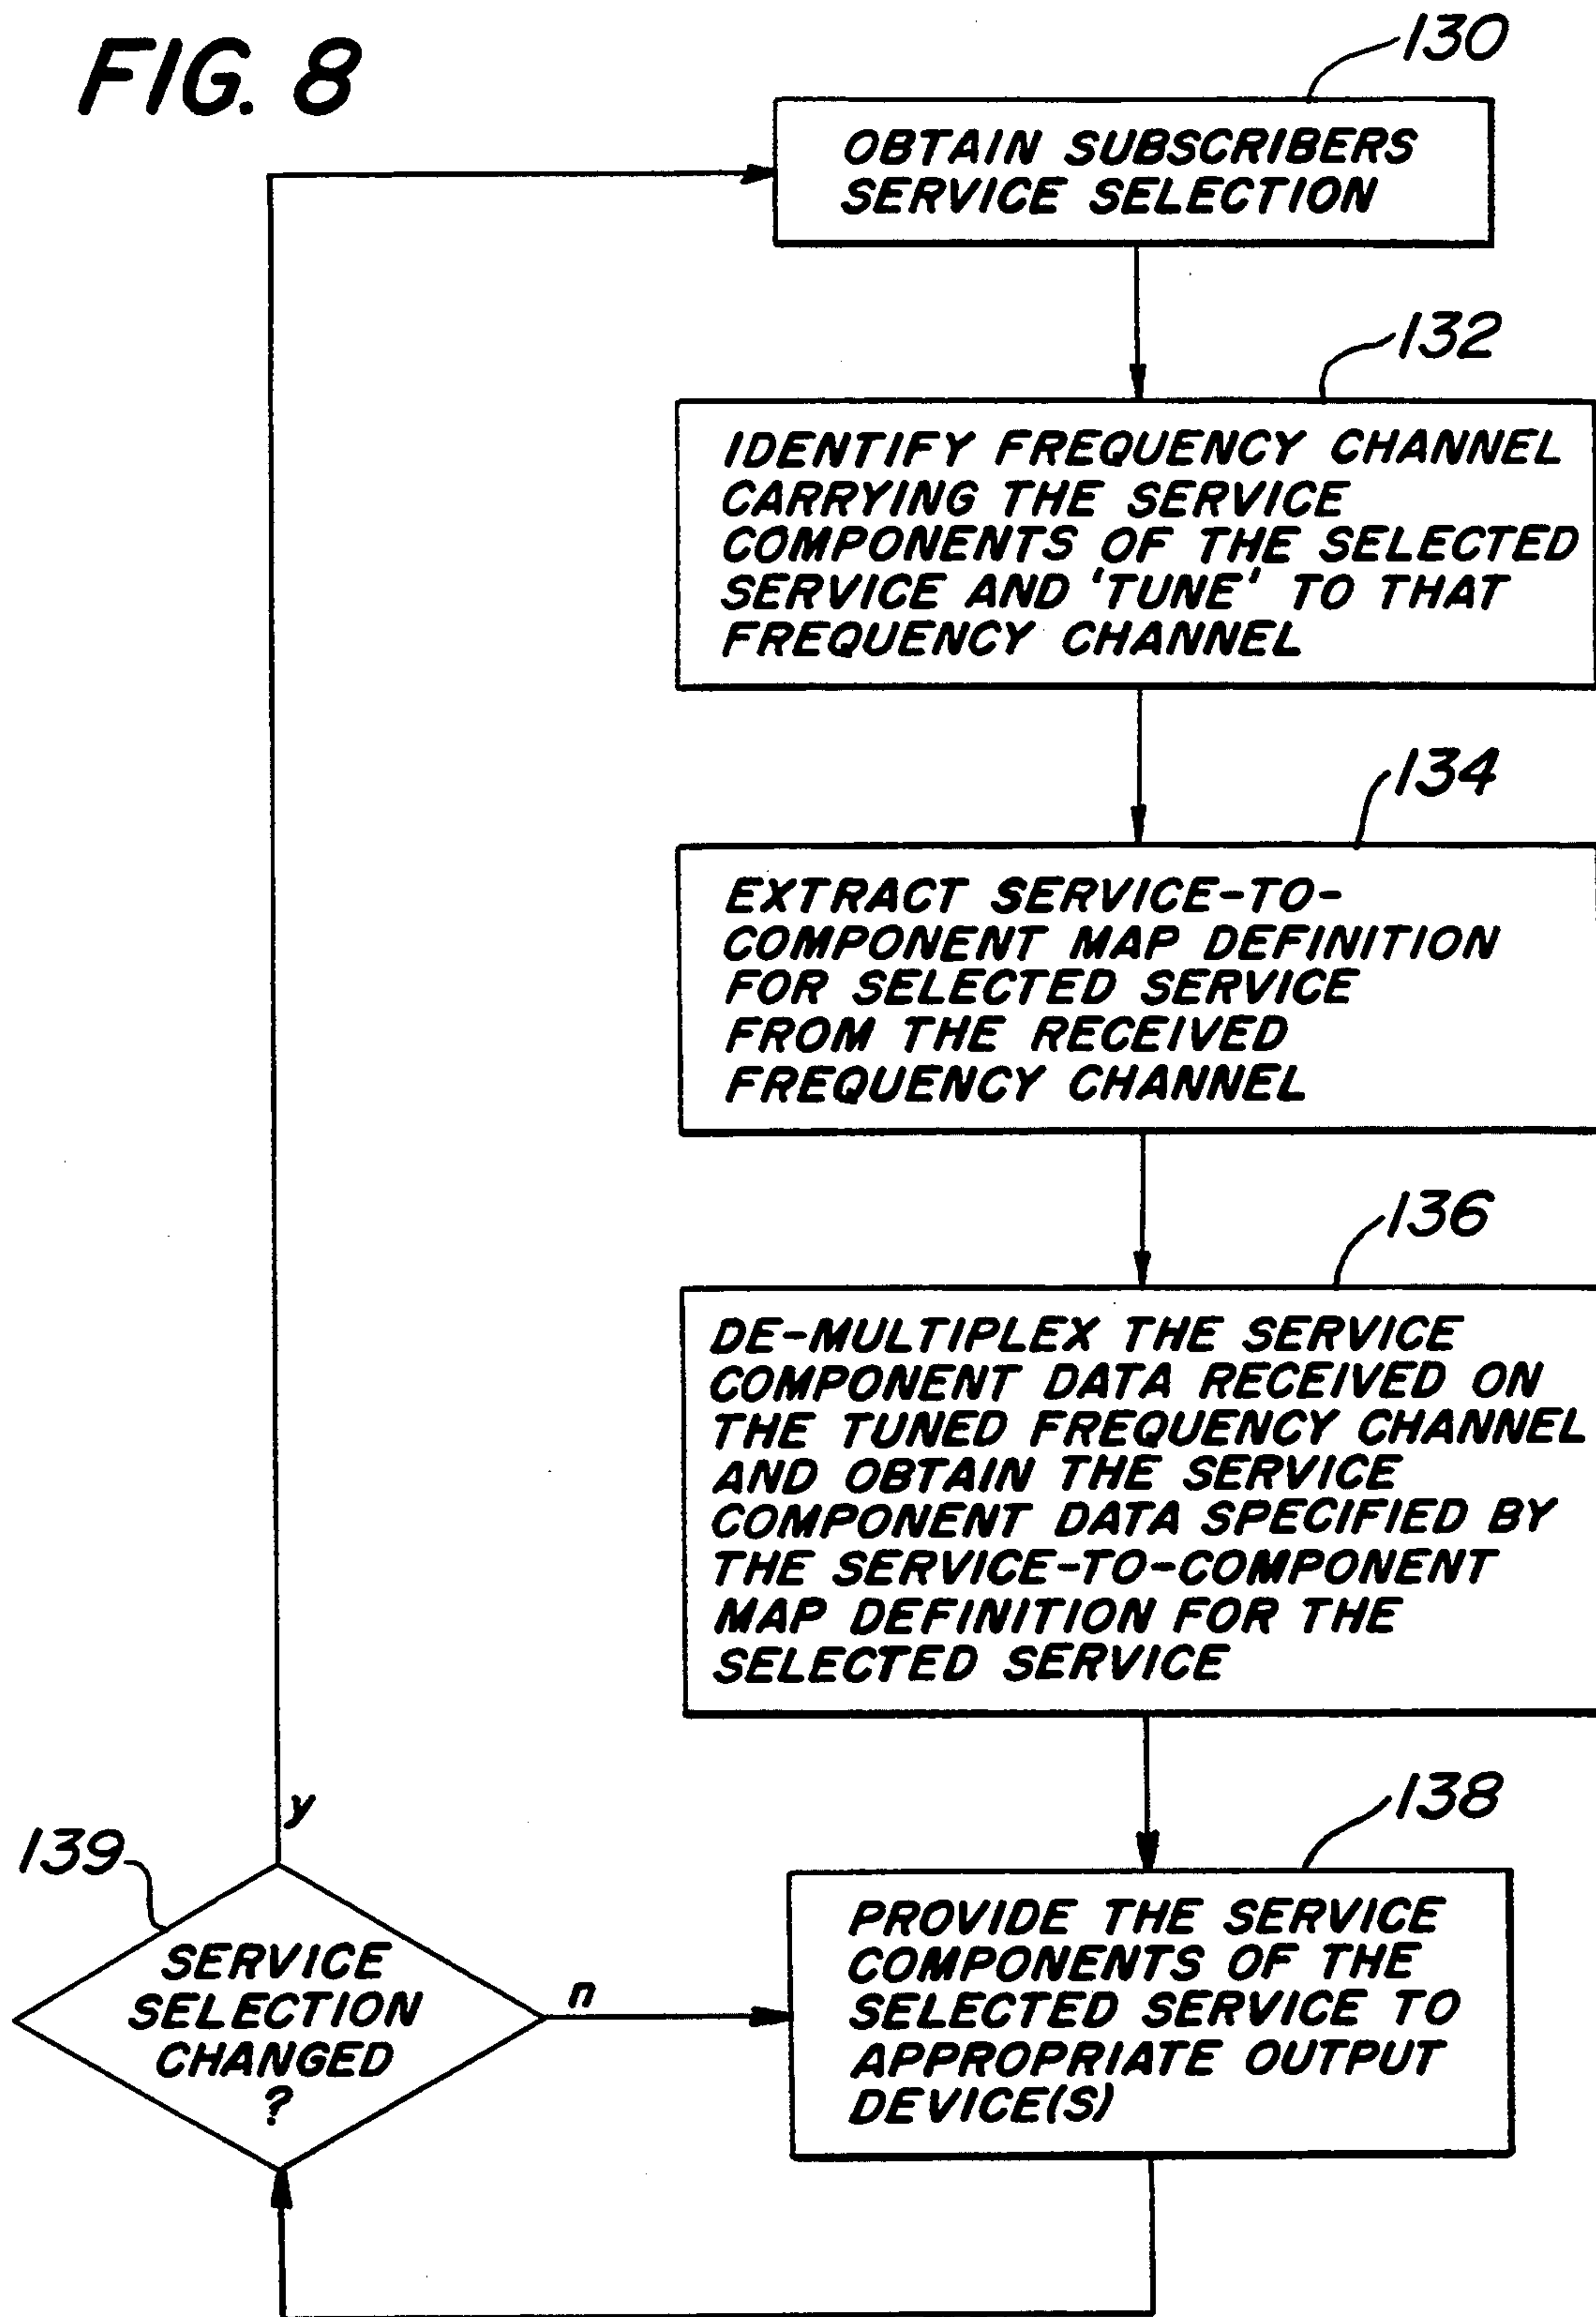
FIG. 8

130

OBTAIN SUBSCRIBERS SERVICE SELECTION

132

IDENTIFY FREQUENCY CHANNEL CARRYING THE SERVICE COMPONENTS OF THE SELECTED SERVICE AND 'TUNE' TO THAT FREQUENCY CHANNEL

134

EXTRACT SERVICE-TO-COMPONENT MAP DEFINITION FOR SELECTED SERVICE FROM THE RECEIVED FREQUENCY CHANNEL

136

DE-MULTIPLEX THE SERVICE COMPONENT DATA RECEIVED ON THE TUNED FREQUENCY CHANNEL AND OBTAIN THE SERVICE COMPONENT DATA SPECIFIED BY THE SERVICE-TO-COMPONENT MAP DEFINITION FOR THE SELECTED SERVICE

y

139

SERVICE SELECTION CHANGED ?

n

138

PROVIDE THE SERVICE COMPONENTS OF THE SELECTED SERVICE TO APPROPRIATE OUTPUT DEVICE(S)